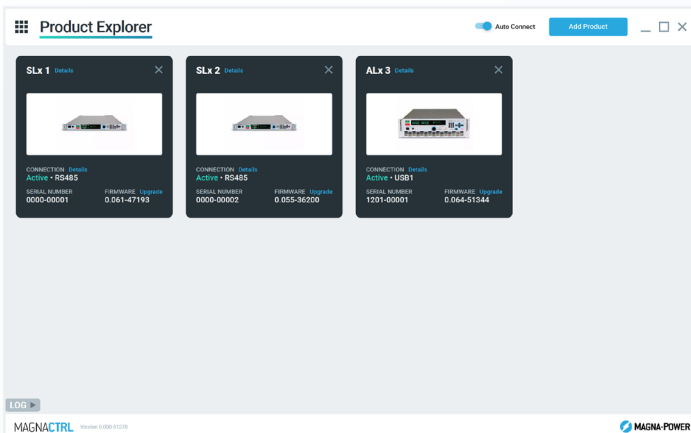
Product Explorer

Auto Connect

Add Product

SLx 1 Details

CONNECTION Details
Active • RS485

SERIAL NUMBER
0000-00001

FIRMWARE Upgrade
0.061-47193

SLx 2 Details

CONNECTION Details
Active • RS485

SERIAL NUMBER
0000-00002

FIRMWARE Upgrade
0.055-36200

ALx 3 Details

CONNECTION Details
Active • USB1

SERIAL NUMBER
1201-00001

FIRMWARE Upgrade
0.064-51344

LOG

MAGNACTRL Version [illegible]

MAGNA-POWER